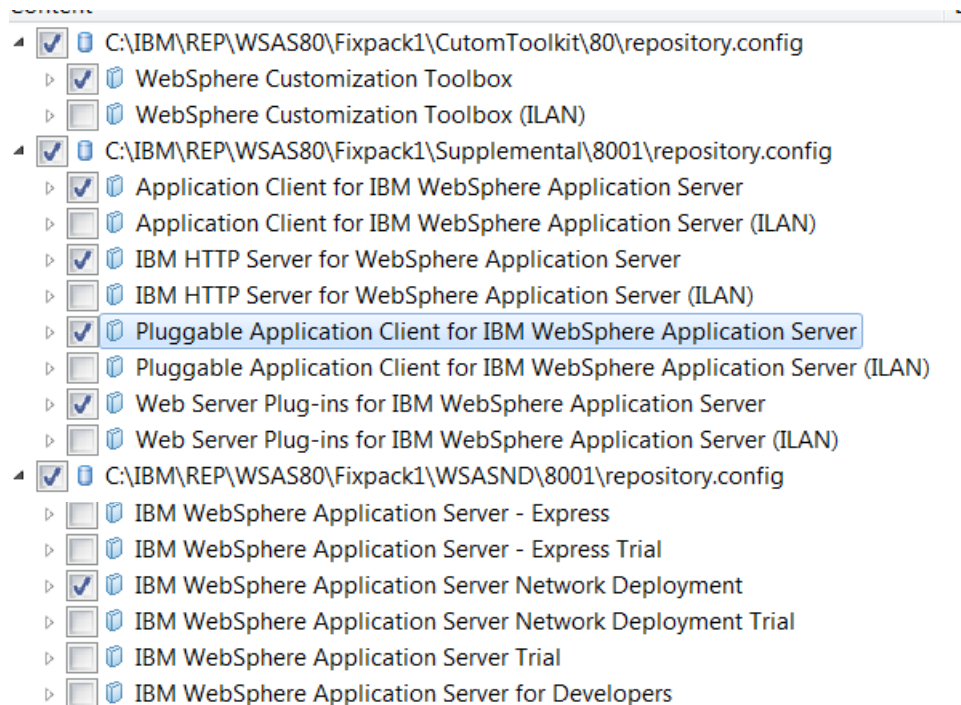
C:\IBM\REP\WSAS80\Fixpack1\CutomToolkit\80\repository.config
WebSphere Customization Toolbox
WebSphere Customization Toolbox (ILAN)
C:\IBM\REP\WSAS80\Fixpack1\Supplemental\8001\repository.config
Application Client for IBM WebSphere Application Server
Application Client for IBM WebSphere Application Server (ILAN)
IBM HTTP Server for WebSphere Application Server
IBM HTTP Server for WebSphere Application Server (ILAN)
Pluggable Application Client for IBM WebSphere Application Server
Pluggable Application Client for IBM WebSphere Application Server (ILAN)
Web Server Plug-ins for IBM WebSphere Application Server
Web Server Plug-ins for IBM WebSphere Application Server (ILAN)
C:\IBM\REP\WSAS80\Fixpack1\WSASND\8001\repository.config
IBM WebSphere Application Server - Express
IBM WebSphere Application Server - Express Trial
IBM WebSphere Application Server Network Deployment
IBM WebSphere Application Server Network Deployment Trial
IBM WebSphere Application Server Trial
IBM WebSphere Application Server for Developers